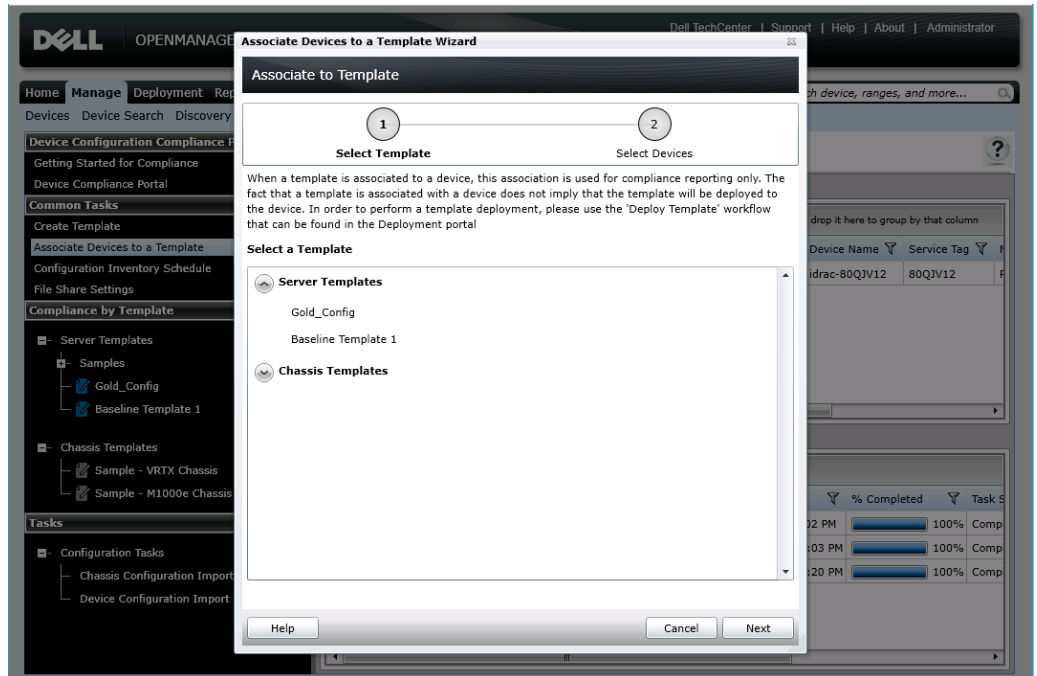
DELL OPENMANAGE

Dell TechCenter | Support | Help | About | Administrator

Home Manage Deployment Rep

Devices Device Search Discovery

Device Configuration Compliance P

Getting Started for Compliance

Device Compliance Portal

Common Tasks

Create Template

Associate Devices to a Template

Configuration Inventory Schedule

File Share Settings

Compliance by Template

Server Templates

Samples

Gold_Config

Baseline Template 1

Chassis Templates

Sample - VRTX Chassis

Sample - M1000e Chassis

Tasks

Configuration Tasks

Chassis Configuration Import

Device Configuration Import

Associate Devices to a Template Wizard

Associate to Template

1 Select Template

2 Select Devices

When a template is associated to a device, this association is used for compliance reporting only. The fact that a template is associated with a device does not imply that the template will be deployed to the device. In order to perform a template deployment, please use the 'Deploy Template' workflow that can be found in the Deployment portal

Select a Template

Server Templates

Gold_Config

Baseline Template 1

Chassis Templates

Help

Cancel

Next

h device, ranges, and more...

drop it here to group by that column

Device Name Service Tag

idrac-80QJV12 80QJV12

% Completed Task S

02 PM 100% Comp

:03 PM 100% Comp

:20 PM 100% Comp